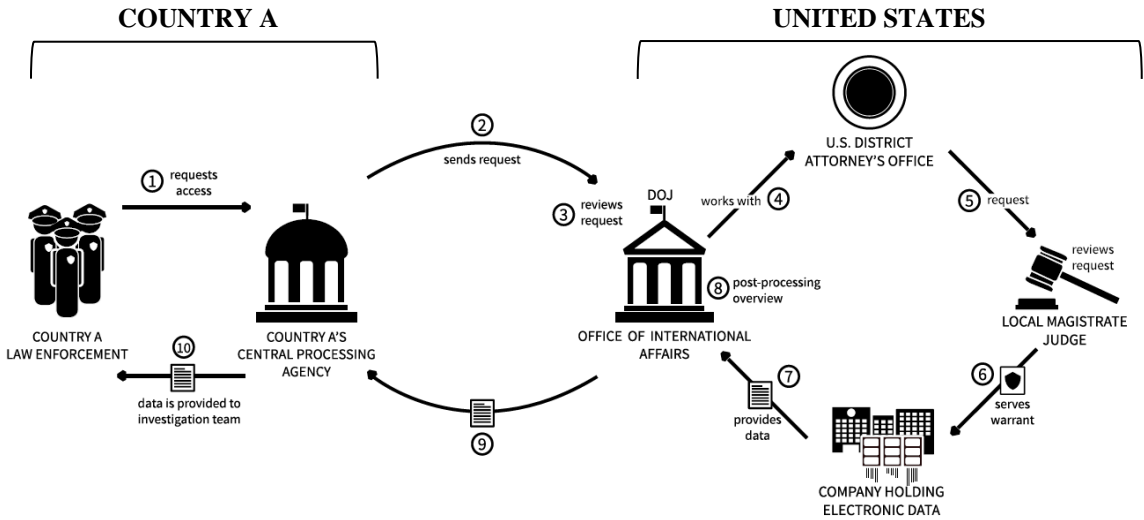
COUNTRY A

UNITED STATES

① requests access

② sends request

③ reviews request

DOJ

works with ④

U.S. DISTRICT ATTORNEY'S OFFICE

⑤ request

reviews request

LOCAL MAGISTRATE JUDGE

⑧ post-processing overview

OFFICE OF INTERNATIONAL AFFAIRS

COUNTRY A LAW ENFORCEMENT

COUNTRY A'S CENTRAL PROCESSING AGENCY

⑩ data is provided to investigation team

⑨

⑦ provides data

⑥ serves warrant

COMPANY HOLDING ELECTRONIC DATA